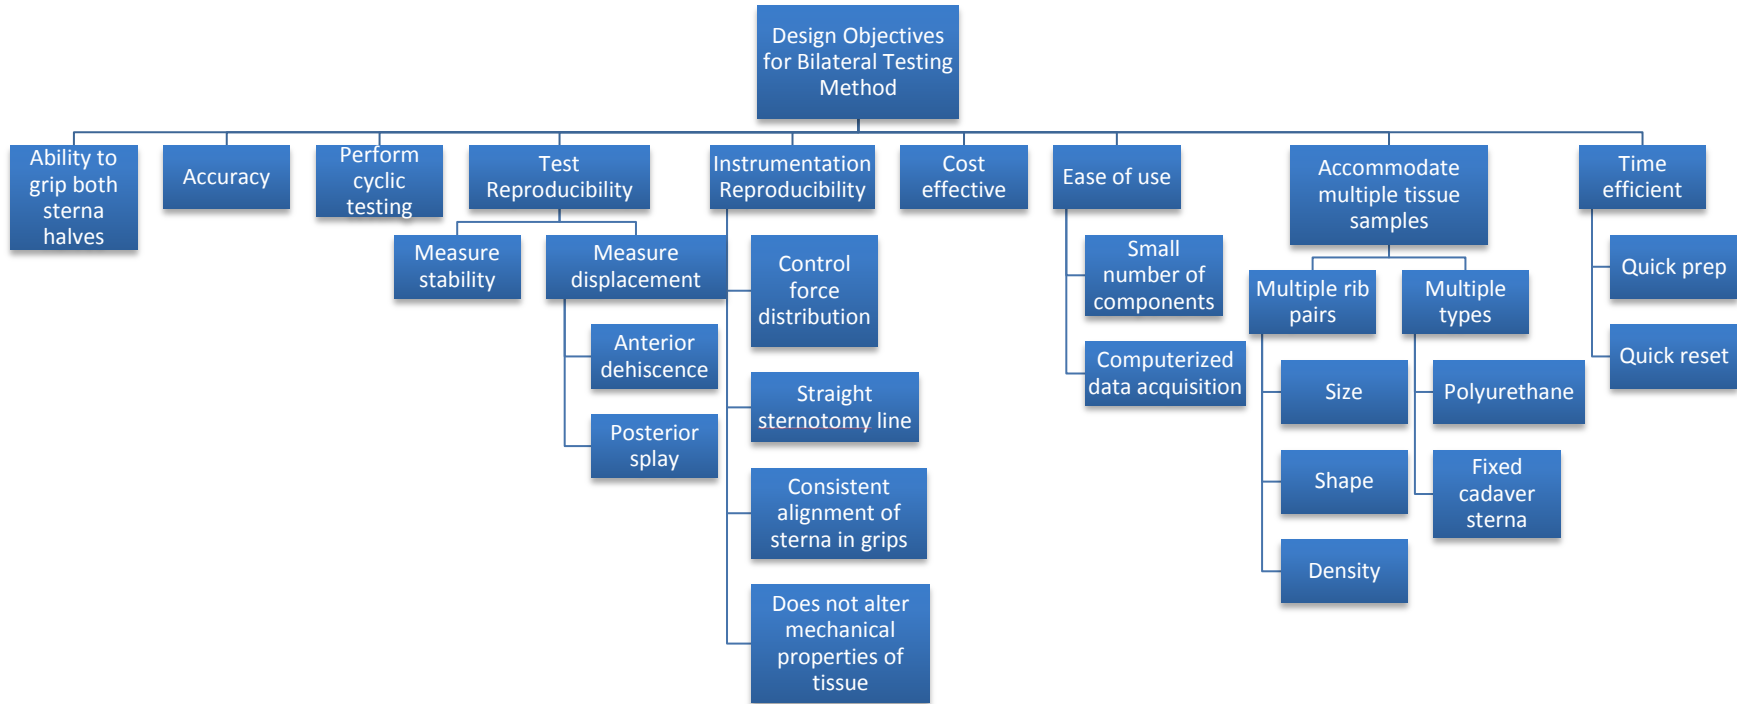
Design Objectives for Bilateral Testing Method

Ability to grip both sterna halves

Accuracy

Perform cyclic testing

Test Reproducibility

Measure stability

Measure displacement

Anterior dehiscence

Posterior splay

Instrumentation Reproducibility

Control force distribution

Straight sternotomy line

Consistent alignment of sterna in grips

Does not alter mechanical properties of tissue

Cost effective

Ease of use

Small number of components

Computerized data acquisition

Accommodate multiple tissue samples

Multiple rib pairs

Size

Shape

Density

Multiple types

Polyurethane

Fixed cadaver sterna

Time efficient

Quick prep

Quick reset